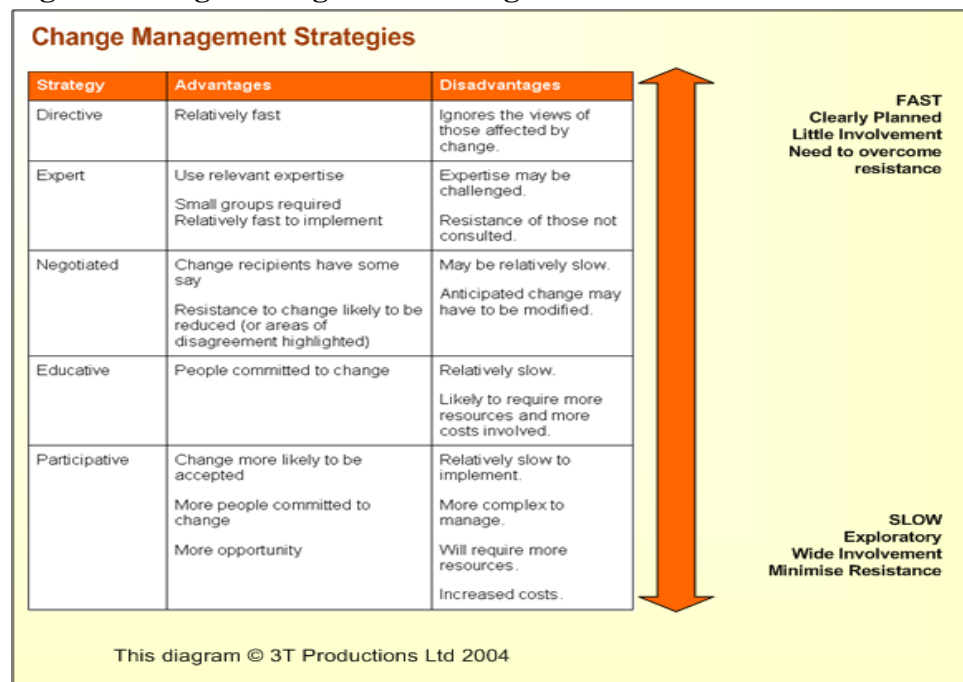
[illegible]

Change Management Strategies

| Strategy | Advantages | Disadvantages |
|---|---|---|
| Directive | Relatively fast | Ignores the views of those affected by change. |
| Expert | Use relevant expertise<br>Small groups required<br>Relatively fast to implement | Expertise may be challenged.<br>Resistance of those not consulted. |
| Negotiated | Change recipients have some say<br>Resistance to change likely to be reduced (or areas of disagreement highlighted) | May be relatively slow.<br>Anticipated change may have to be modified. |
| Educative | People committed to change | Relatively slow.<br>Likely to require more resources and more costs involved. |
| Participative | Change more likely to be accepted<br>More people committed to change<br>More opportunity | Relatively slow to implement.<br>More complex to manage.<br>Will require more resources.<br>Increased costs. |

FAST
Clearly Planned
Little Involvement
Need to overcome resistance

SLOW
Exploratory
Wide Involvement
Minimise Resistance

This diagram © 3T Productions Ltd 2004